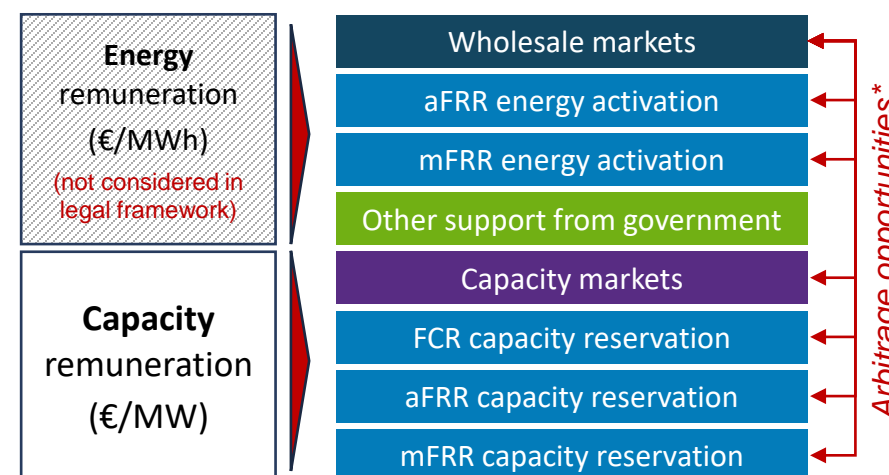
Energy remuneration (€/MWh)
(not considered in legal framework)

Capacity remuneration (€/MW)

Wholesale markets
aFRR energy activation
mFRR energy activation
Other support from government
Capacity markets
FCR capacity reservation
aFRR capacity reservation
mFRR capacity reservation

Arbitrage opportunities*